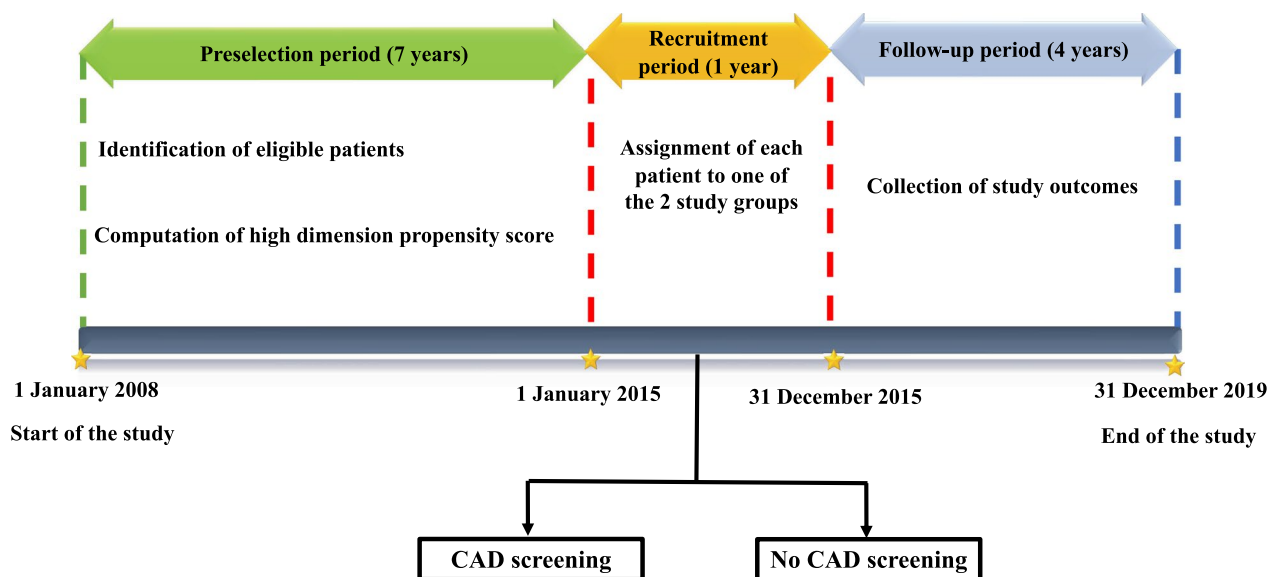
Preselection period (7 years)

Recruitment period (1 year)

Follow-up period (4 years)

Identification of eligible patients

Computation of high dimension propensity score

Assignment of each patient to one of the 2 study groups

Collection of study outcomes

1 January 2008

Start of the study

1 January 2015

31 December 2015

31 December 2019

End of the study

CAD screening

No CAD screening